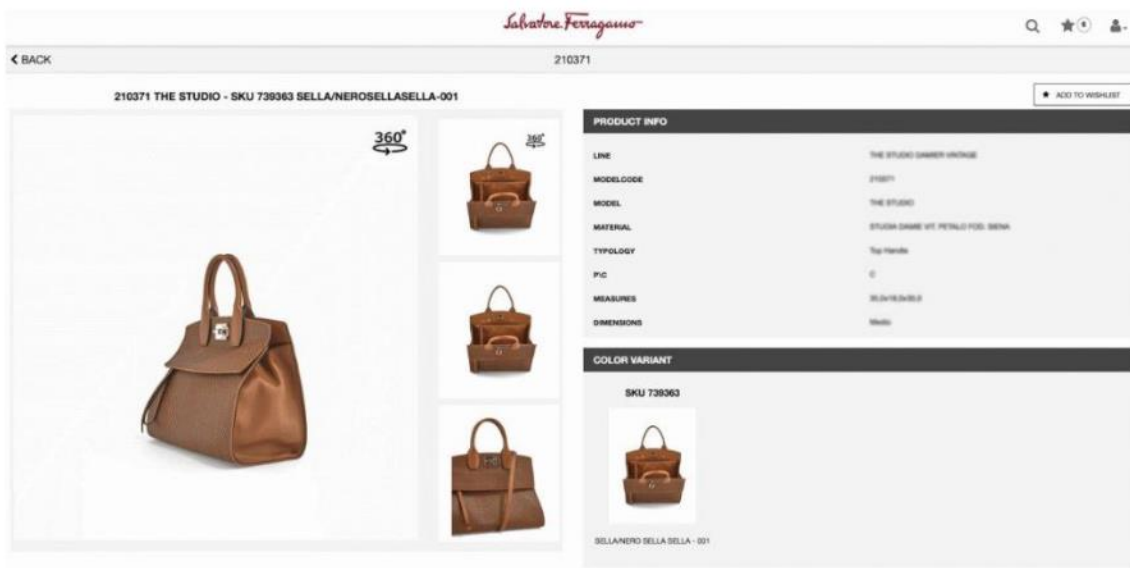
Salvatore Ferragamo

< BACK

210371

210371 THE STUDIO - SKU 739363 SELLA/NEROSELLASELLA-001

★ ADD TO WISHLIST

360°

360°

PRODUCT INFO

| | |
|---|---|
| LINE | THE STUDIO DAMIER VINTAGE |
| MODELCODE | 210371 |
| MODEL | THE STUDIO |
| MATERIAL | STUDIA DAME VIT. PETALO FOD. SIENA |
| TYPOLOGY | Top Handle |
| P/C | C |
| MEASURES | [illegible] |
| DIMENSIONS | Medio |

COLOR VARIANT

SKU 739363

SELLA/NERO SELLA SELLA - 001